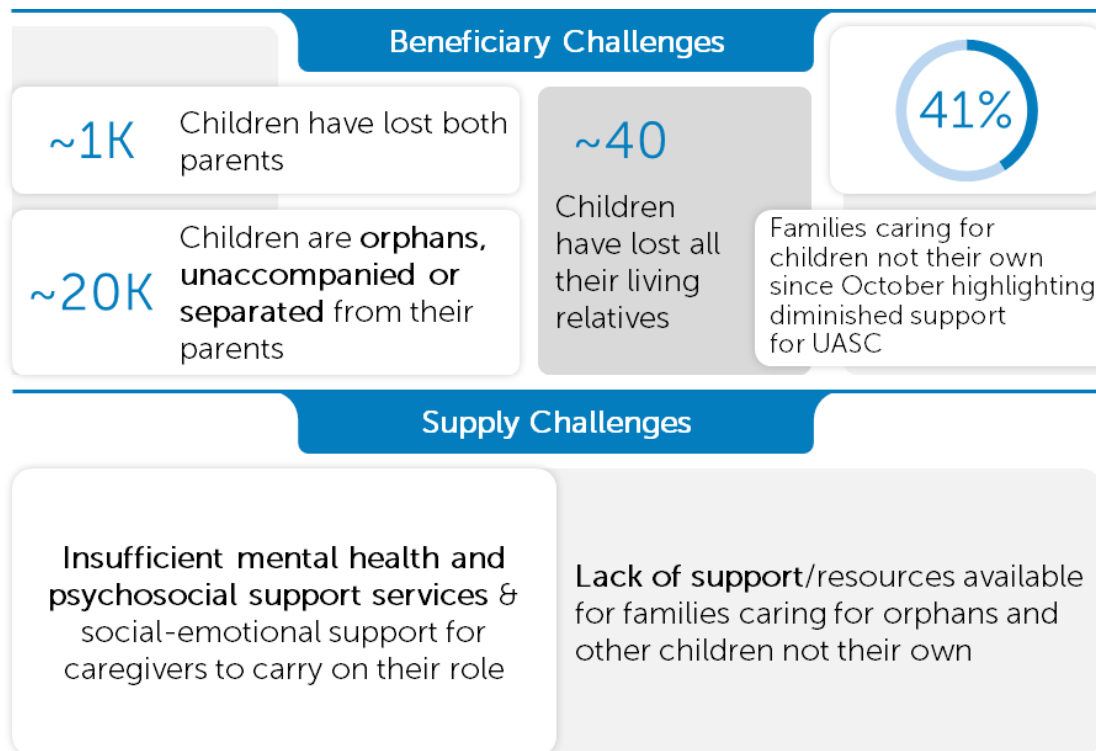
Beneficiary Challenges

~1K Children have lost both parents

~20K Children are **orphans, unaccompanied or separated** from their parents

~40 Children have lost all their living relatives

41%

Families caring for children not their own since October highlighting diminished support for UASC

Supply Challenges

**Insufficient mental health and psychosocial support services** & social-emotional support for caregivers to carry on their role

**Lack of support**/resources available for families caring for orphans and other children not their own